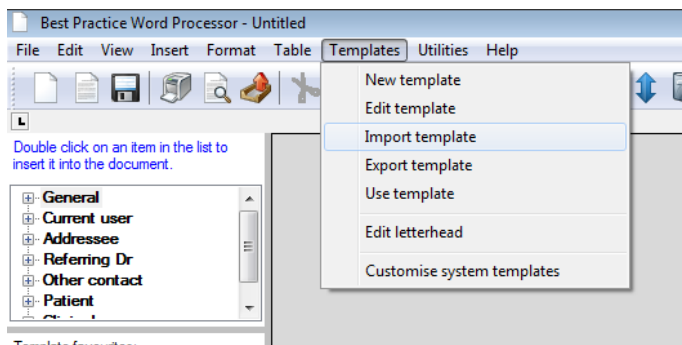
Best Practice Word Processor - Untitled

File Edit View Insert Format Table Templates Utilities Help

L

Double click on an item in the list to insert it into the document.

General
Current user
Addressee
Referring Dr
Other contact
Patient
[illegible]

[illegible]

New template
Edit template
Import template
Export template
Use template
Edit letterhead
Customise system templates